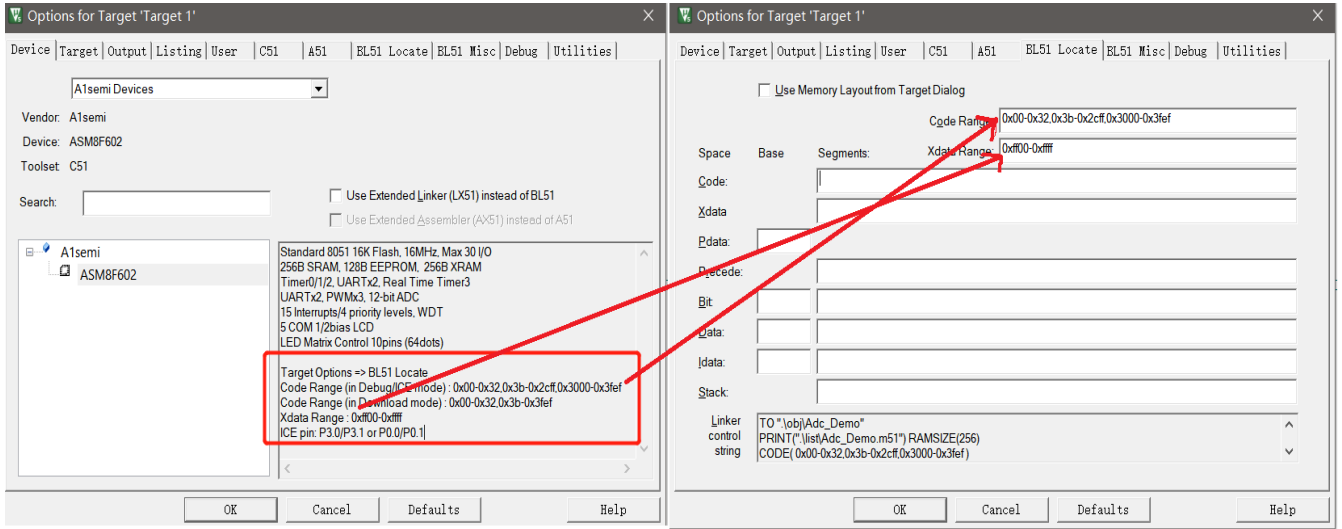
Options for Target 'Target 1'

Device | Target | Output | Listing | User | C51 | A51 | BL51 Locate | BL51 Misc | Debug | Utilities

A1semi Devices

Vendor: A1semi
Device: ASM8F602
Toolset: C51

Search:

Use Extended Linker (LX51) instead of BL51
Use Extended Assembler (AX51) instead of A51

A1semi
ASM8F602

Standard 8051 16K Flash, 16MHz, Max 30 I/O
256B SRAM, 128B EEPROM, 256B XRAM
Timer0/1/2, UARTx2, Real Time Timer3
UARTx2, PWMx3, 12-bit ADC
15 Interrupts/4 priority levels, WDT
5 COM 1/2bias LCD
LED Matrix Control 10pins (64dots)

Target Options => BL51 Locate
Code Range (in Debug/ICE mode) : 0x00-0x32,0x3b-0x2cff,0x3000-0x3fef
Code Range (in Download mode) : 0x00-0x32,0x3b-0x3fef
Xdata Range : 0xff00-0xffff
ICE pin: P3.0/P3.1 or P0.0/P0.1

OK | Cancel | Defaults | Help

Options for Target 'Target 1'

Device | Target | Output | Listing | User | C51 | A51 | BL51 Locate | BL51 Misc | Debug | Utilities

Use Memory Layout from Target Dialog

Code Range: 0x00-0x32,0x3b-0x2cff,0x3000-0x3fef
Xdata Range: 0xff00-0xffff

Space | Base | Segments:
Code:
Xdata
Pdata:
Precede:
Bit:
Data:
Idata:
Stack:

Linker control string
TO ".\obj\Adc_Demo"
PRINT(".\list\Adc_Demo.m51") RAMSIZE(256)
CODE( 0x00-0x32,0x3b-0x2cff,0x3000-0x3fef )

OK | Cancel | Defaults | Help